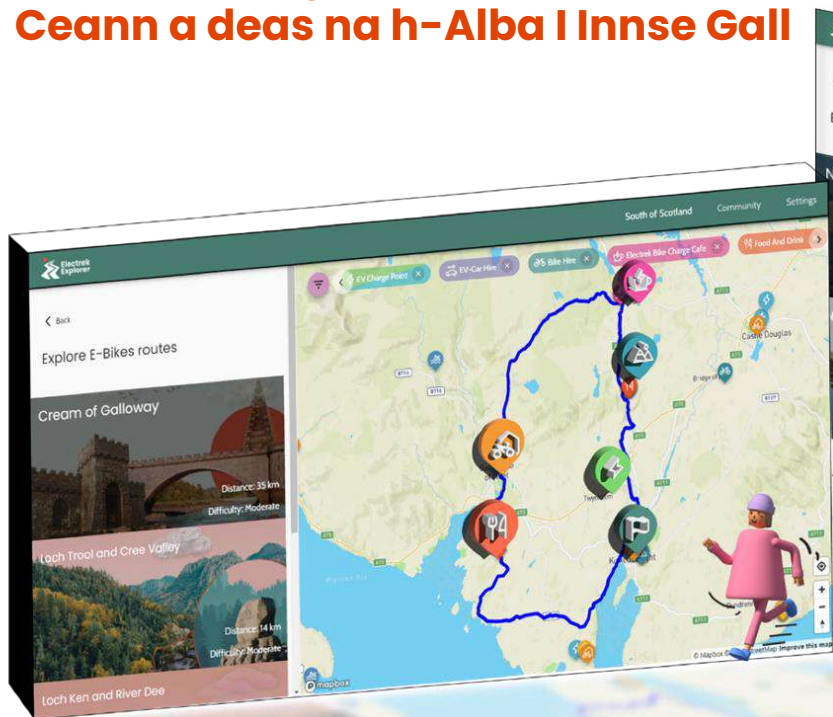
Ceann a deas na h-Alba I Innse Gall

South of Scotland Community Settings

Electrek Explorer

EV Charge Point × EV-Car Hire × Bike Hire × Electrek Bike Charge Cafe × Food And Drink

< Back

Explore E-Bikes routes

Cream of Galloway

Distance: 35 km

Difficulty: Moderate

Loch Trool and Cree Valley

Distance: 14 km

Difficulty: Moderate

Loch Ken and River Dee

Castle Douglas

Twynholm

© Mapbox © OpenStreetMap Improve this map

mapbox